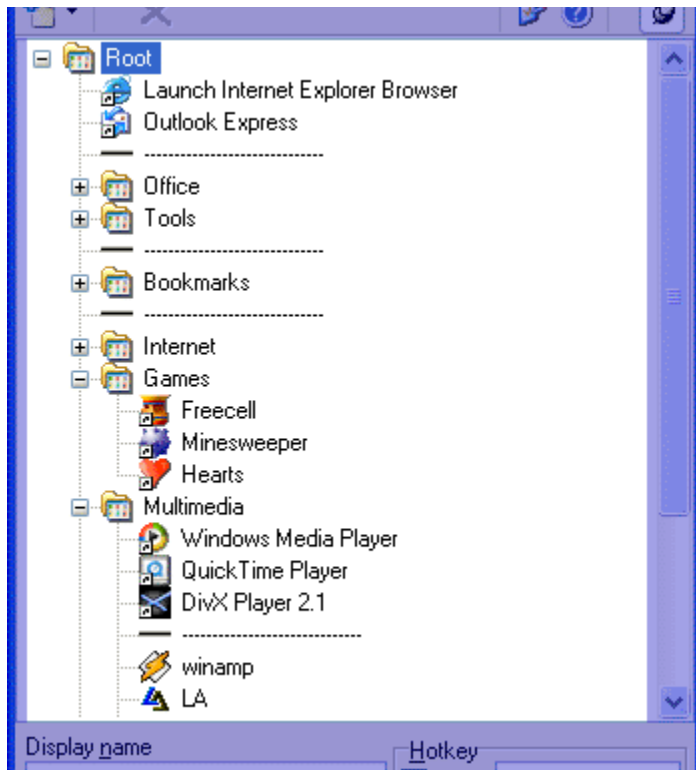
Root
Launch Internet Explorer Browser
Outlook Express
----------------------------
Office
Tools
----------------------------
Bookmarks
----------------------------
Internet
Games
Freecell
Minesweeper
Hearts
Multimedia
Windows Media Player
QuickTime Player
DivX Player 2.1
----------------------------
winamp
LA

Display name
Hotkey